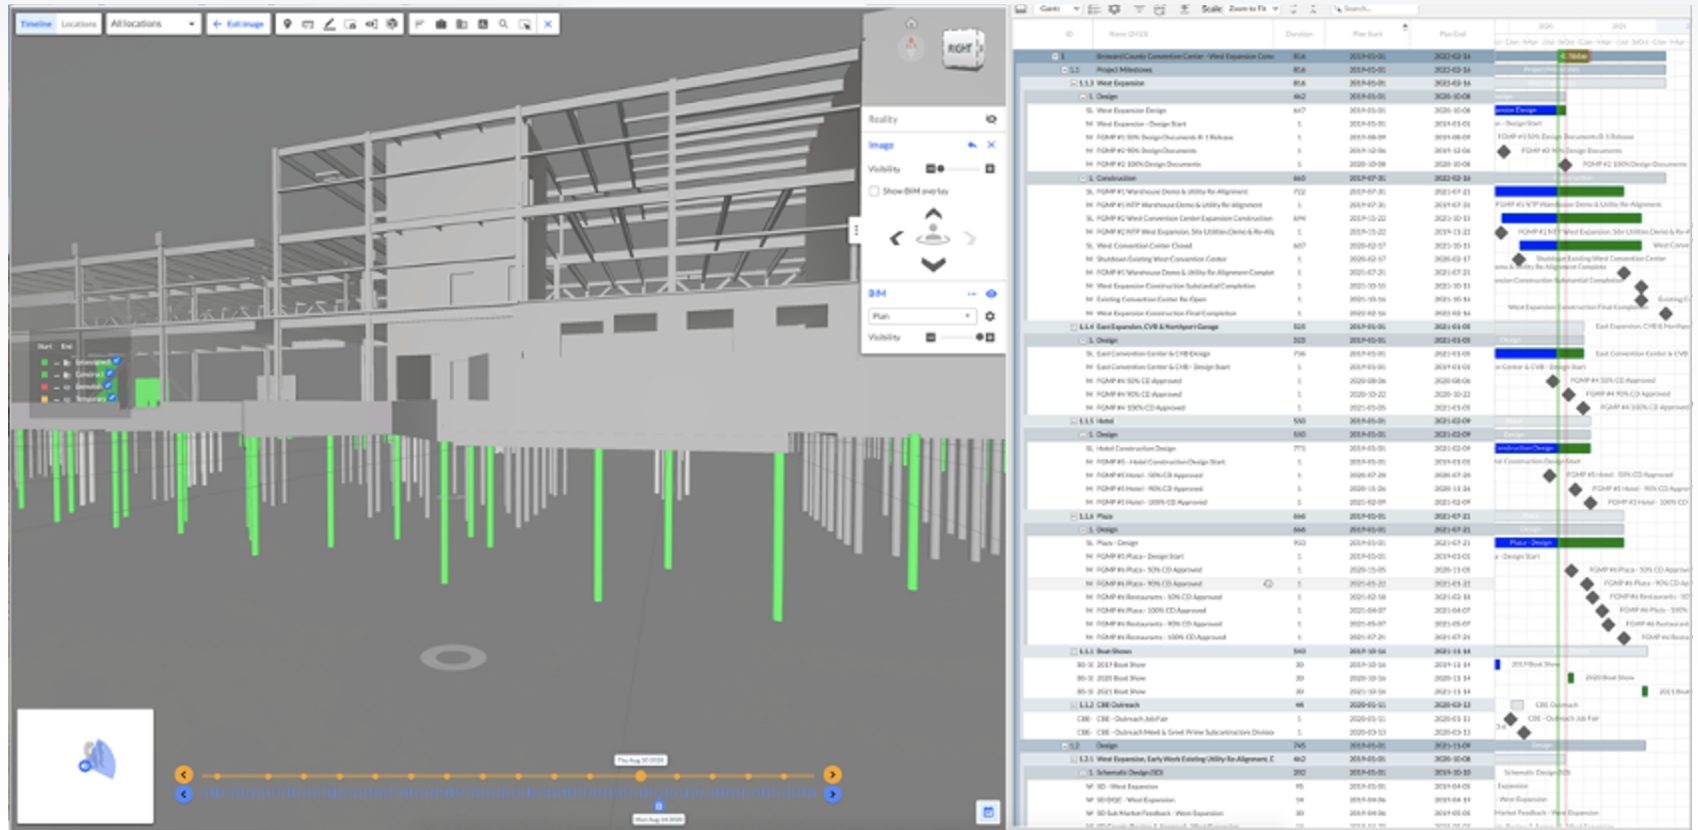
Timeline Locations All locations Edit image

RIGHT

Reality

Image

Visibility

Show BIM overlay

BIM

Plan

Visibility

Start End

Gantt Scale Zoom to Fit Search...

ID Name Duration Plan Start Plan End

1 Broward County Convention Center - West Expansion Conv

1.1 Project Milestones

1.1.3 West Expansion

1. Design

West Expansion Design

West Expansion - Design Start

1.1.4 East Expansion, CVB & Northport Garage

1. Design

1.1.5 Hotel

1. Design

1.1.6 Plaza

1. Design

1.1.1 Boat Shows

2019 Boat Show

2020 Boat Show

2021 Boat Show

1.1.2 CBE Outreach

CBE - Outreach Job Fair

1.2 Design

1.2.1 West Expansion, Early Work Existing Utility Re-Alignment, C

1. Schematic Design (SD)

SD - West Expansion

SD DOJC - West Expansion

SD Sub Market Feedback - West Expansion

Thu Aug 20 2020

Mon Aug 24 2020